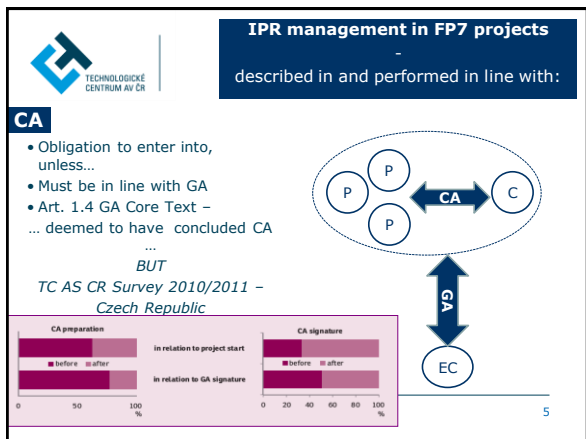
TECHNOLOGICKÉ CENTRUM AV ČR

IPR management in FP7 projects
-
described in and performed in line with:

CA

• Obligation to enter into, unless…
• Must be in line with GA
• Art. 1.4 GA Core Text –
… deemed to have concluded CA
…
BUT
TC AS CR Survey 2010/2011 – Czech Republic

P
P
P
CA
C
GA
EC

CA preparation
before
after
in relation to project start
in relation to GA signature
0
50
100
%

CA signature
before
after
0
20
40
60
80
100
%

5